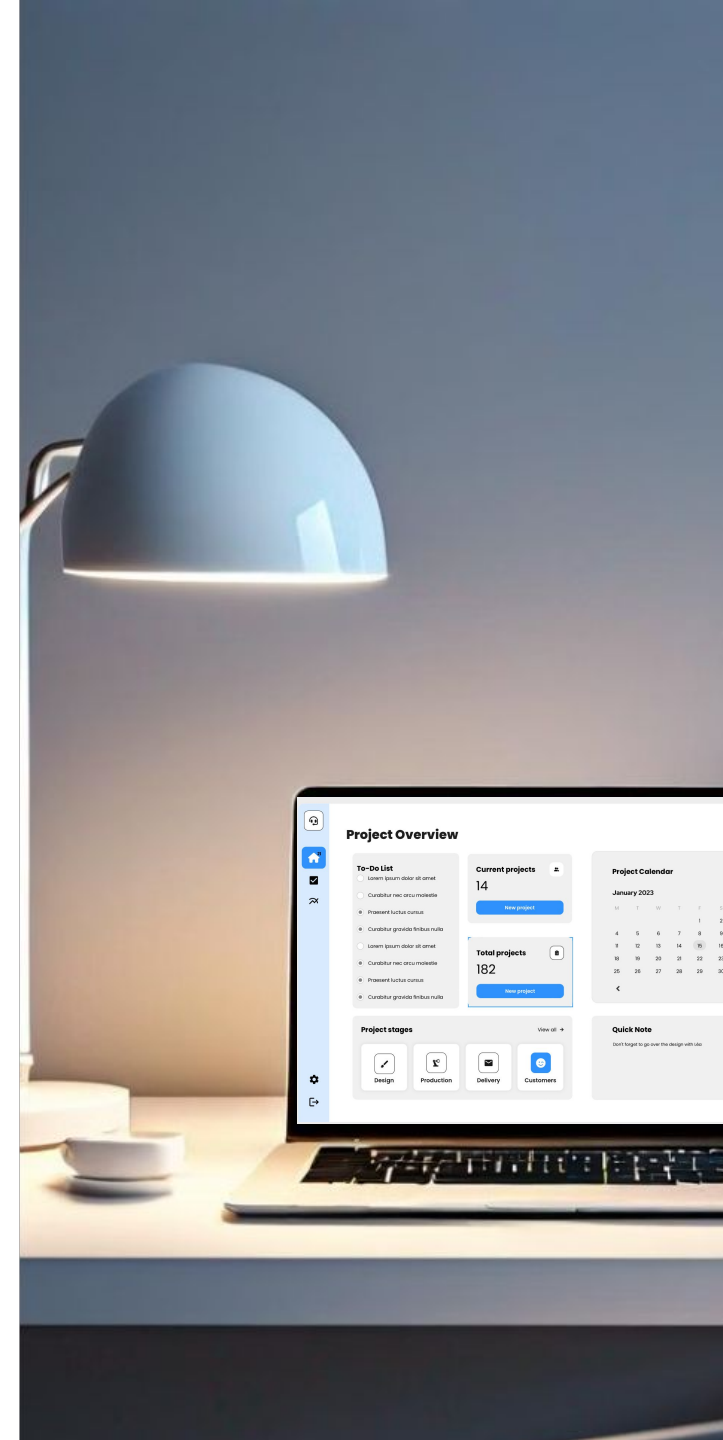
Project Overview

To-Do List
Lorem ipsum dolor sit amet
Curabitur nec arcu molestie
Praesent luctus cursus
Curabitur gravida finibus nulla
Lorem ipsum dolor sit amet
Curabitur nec arcu molestie
Praesent luctus cursus
Curabitur gravida finibus nulla

Current projects
14
New project

Total projects
182
New project

Project Calendar
January 2023
M T W T F S
1 2
4 5 6 7 8 9
11 12 13 14 15 16
18 19 20 21 22 23
25 26 27 28 29 30
<

Project stages
View all →
Design
Production
Delivery
Customers

Quick Note
Don't forget to go over the design with Lisa